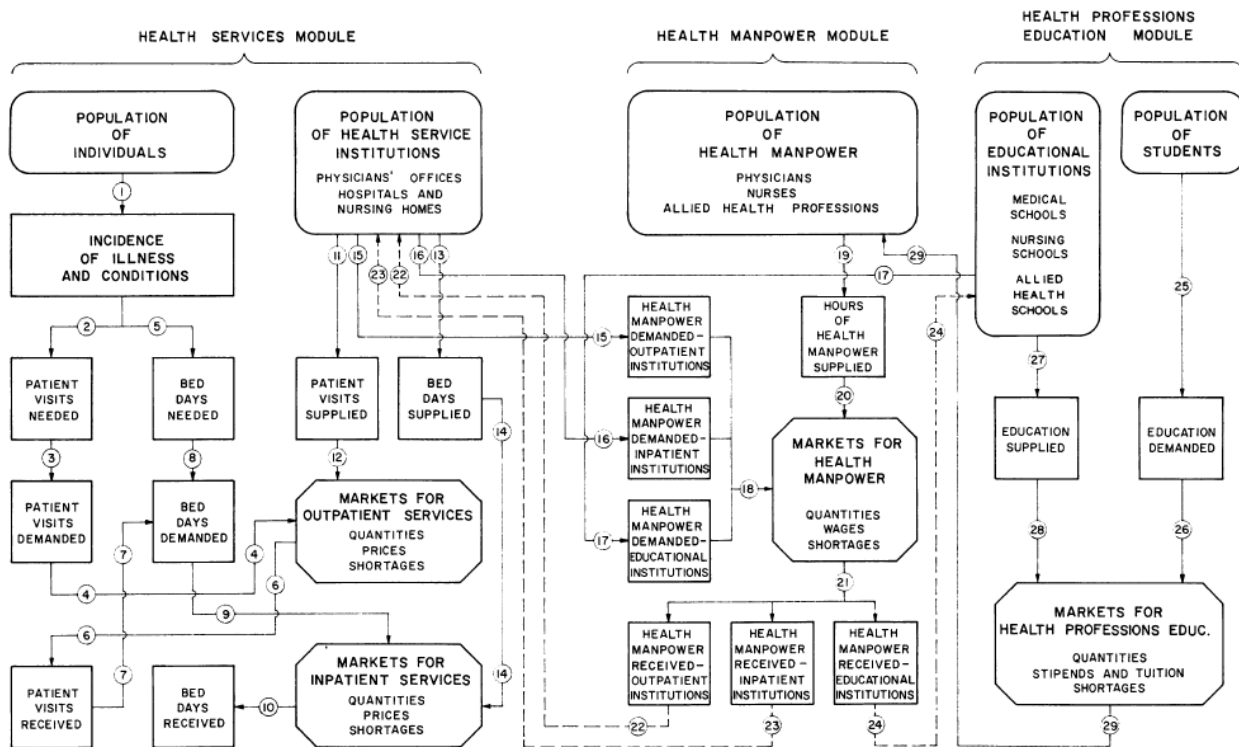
HEALTH SERVICES MODULE

HEALTH MANPOWER MODULE

HEALTH PROFESSIONS EDUCATION MODULE

POPULATION OF INDIVIDUALS

1

INCIDENCE OF ILLNESS AND CONDITIONS

2

5

PATIENT VISITS NEEDED

BED DAYS NEEDED

3

8

PATIENT VISITS DEMANDED

BED DAYS DEMANDED

7

4

6

9

PATIENT VISITS RECEIVED

BED DAYS RECEIVED

10

POPULATION OF HEALTH SERVICE INSTITUTIONS

PHYSICIANS' OFFICES HOSPITALS AND NURSING HOMES

11

15

23

22

16

13

PATIENT VISITS SUPPLIED

BED DAYS SUPPLIED

12

14

MARKETS FOR OUTPATIENT SERVICES

QUANTITIES PRICES SHORTAGES

MARKETS FOR INPATIENT SERVICES

QUANTITIES PRICES SHORTAGES

POPULATION OF HEALTH MANPOWER

PHYSICIANS NURSES ALLIED HEALTH PROFESSIONS

19

HEALTH MANPOWER DEMANDED-OUTPATIENT INSTITUTIONS

HEALTH MANPOWER DEMANDED-INPATIENT INSTITUTIONS

HEALTH MANPOWER DEMANDED-EDUCATIONAL INSTITUTIONS

18

HOURS OF HEALTH MANPOWER SUPPLIED

20

MARKETS FOR HEALTH MANPOWER

QUANTITIES WAGES SHORTAGES

21

HEALTH MANPOWER RECEIVED-OUTPATIENT INSTITUTIONS

HEALTH MANPOWER RECEIVED-INPATIENT INSTITUTIONS

HEALTH MANPOWER RECEIVED-EDUCATIONAL INSTITUTIONS

22

23

24

29

17

POPULATION OF EDUCATIONAL INSTITUTIONS

MEDICAL SCHOOLS

NURSING SCHOOLS

ALLIED HEALTH SCHOOLS

POPULATION OF STUDENTS

25

27

EDUCATION SUPPLIED

EDUCATION DEMANDED

28

26

MARKETS FOR HEALTH PROFESSIONS EDUC.

QUANTITIES STIPENDS AND TUITION SHORTAGES

29